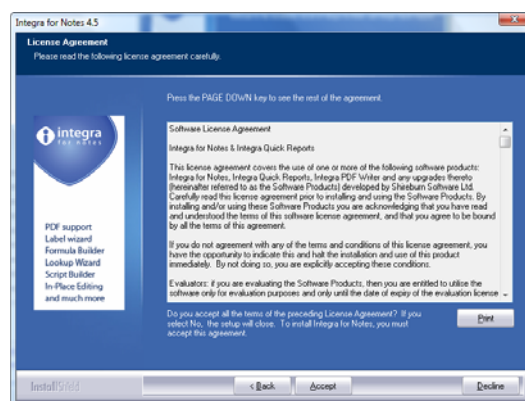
Integra for Notes 4.5

License Agreement
Please read the following license agreement carefully.

Press the PAGE DOWN key to see the rest of the agreement.

integra
for notes

PDF support
Label wizard
Formula Builder
Lookup Wizard
Script Builder
In-Place Editing
and much more

Software License Agreement

Integra for Notes & Integra Quick Reports

This license agreement covers the use of one or more of the following software products: Integra for Notes, Integra Quick Reports, Integra PDF Writer and any upgrades thereto (hereinafter referred to as the Software Products) developed by Shireburn Software Ltd. Carefully read this license agreement prior to installing and using the Software Products. By installing and/or using these Software Products you are acknowledging that you have read and understood the terms of this software license agreement, and that you agree to be bound by all the terms of this agreement.

If you do not agreement with any of the terms and conditions of this license agreement, you have the opportunity to indicate this and halt the installation and use of this product immediately. By not doing so, you are explicitly accepting these conditions.

Evaluators: if you are evaluating the Software Products, then you are entitled to utilise the software only for evaluation purposes and only until the date of expiry of the evaluation license

Do you accept all the terms of the preceding License Agreement? If you select No, the setup will close. To install Integra for Notes, you must accept this agreement.

Print

InstallShield

< Back

Accept

Decline